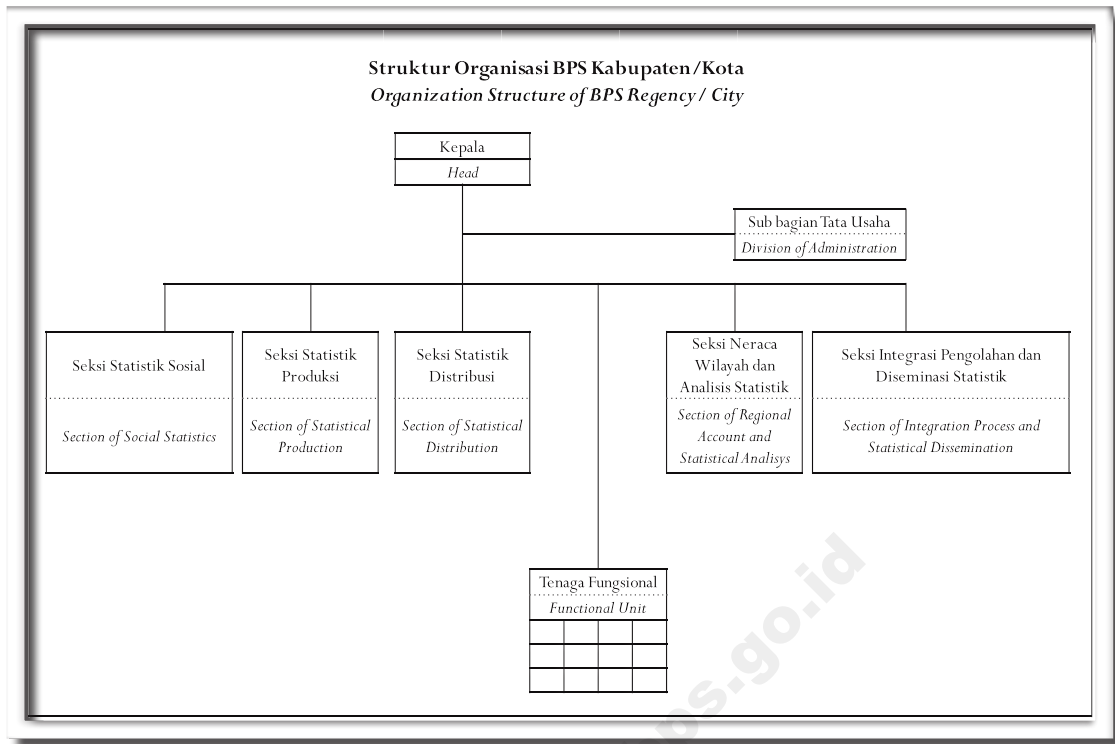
Struktur Organisasi BPS Kabupaten/Kota
Organization Structure of BPS Regency / City

Kepala
Head

Sub bagian Tata Usaha
Division of Administration

Seksi Statistik Sosial
Section of Social Statistics

Seksi Statistik Produksi
Section of Statistical Production

Seksi Statistik Distribusi
Section of Statistical Distribution

Seksi Neraca Wilayah dan Analisis Statistik
Section of Regional Account and Statistical Analisys

Seksi Integrasi Pengolahan dan Diseminasi Statistik
Section of Integration Process and Statistical Dissemination

Tenaga Fungsional
Functional Unit

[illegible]ps.go.id